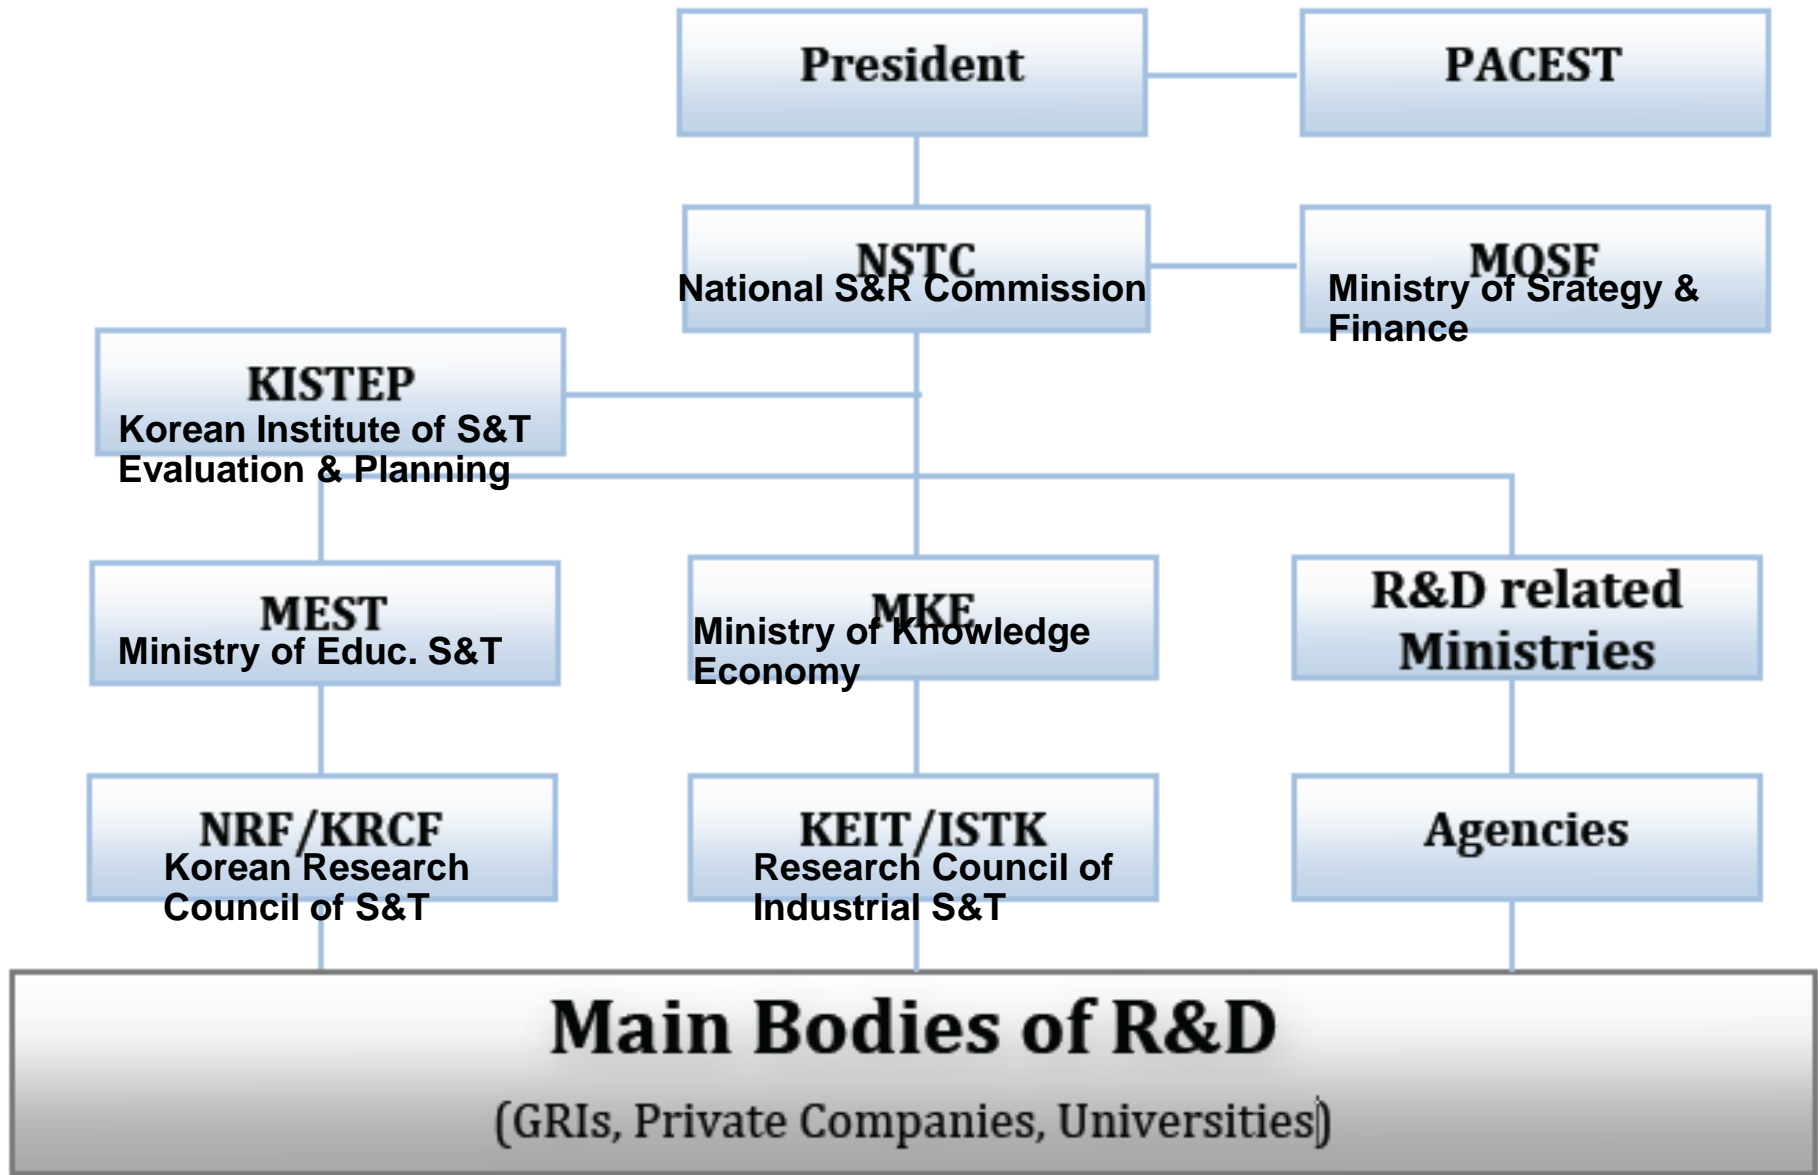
President

PACEST

NSTC
National S&R Commission

MOSF
Ministry of Srategy & Finance

KISTEP
Korean Institute of S&T Evaluation & Planning

MEST
Ministry of Educ. S&T

MKE
Ministry of Knowledge Economy

R&D related Ministries

NRF/KRCF
Korean Research Council of S&T

KEIT/ISTK
Research Council of Industrial S&T

Agencies

Main Bodies of R&D

(GRIs, Private Companies, Universities)